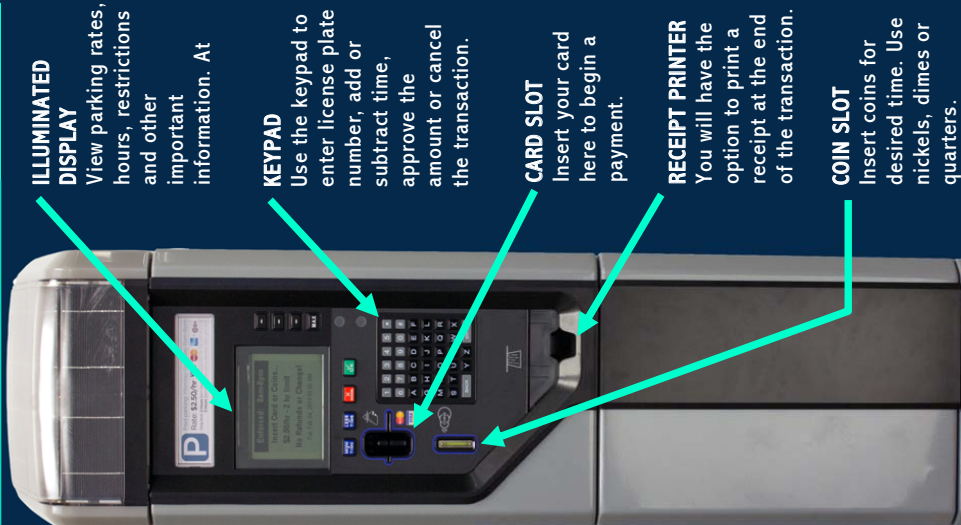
ILLUMINATED DISPLAY
View parking rates, hours, restrictions and other important information. At

KEYPAD
Use the keypad to enter license plate number, add or subtract time, approve the amount or cancel the transaction.

CARD SLOT
Insert your card here to begin a payment.

RECEIPT PRINTER
You will have the option to print a receipt at the end of the transaction.

COIN SLOT
Insert coins for desired time. Use nickels, dimes or quarters.

P
Rate: $2.50/hr

Insert Card or Coins...
$2.00/hr - 2 hr limit
No Refunds or Change!